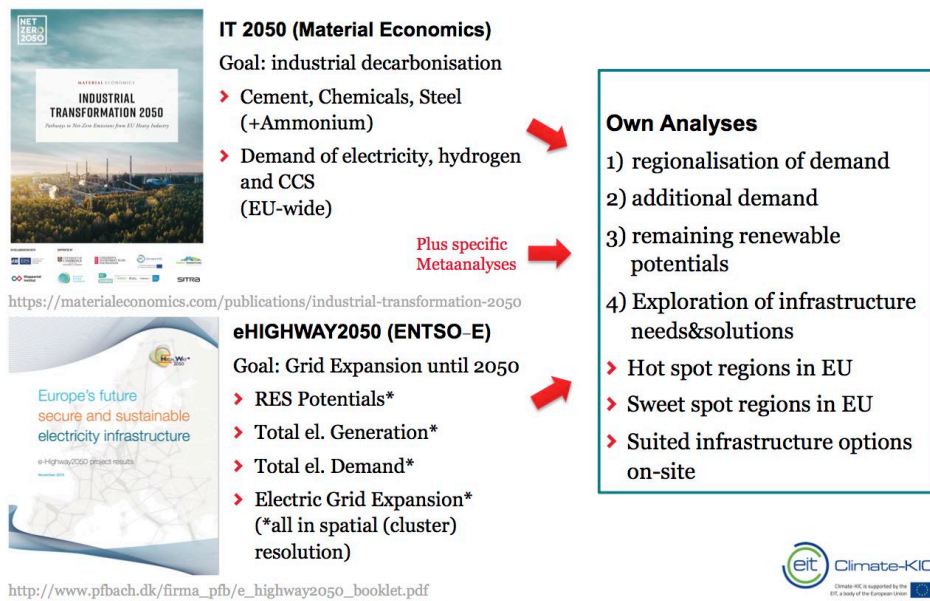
NET ZERO 2050

MATERIAL ECONOMICS

INDUSTRIAL TRANSFORMATION 2050

Pathways to Net-Zero Emissions from EU Heavy Industry

SITRA

IT 2050 (Material Economics)

Goal: industrial decarbonisation

› Cement, Chemicals, Steel (+Ammonium)

› Demand of electricity, hydrogen and CCS (EU-wide)

https://materialeconomics.com/publications/industrial-transformation-2050

Plus specific Metaanalyses

Own Analyses

1) regionalisation of demand

2) additional demand

3) remaining renewable potentials

4) Exploration of infrastructure needs&solutions

› Hot spot regions in EU

› Sweet spot regions in EU

› Suited infrastructure options on-site

Europe's future secure and sustainable electricity infrastructure

e-Highway2050 project results

eHIGHWAY2050 (ENTSO-E)

Goal: Grid Expansion until 2050

› RES Potentials*

› Total el. Generation*

› Total el. Demand*

› Electric Grid Expansion* (*all in spatial (cluster) resolution)

http://www.pfbach.dk/firma_pfb/e_highway2050_booklet.pdf

eit Climate-KIC

Climate-KIC is supported by the EIT, a body of the European Union